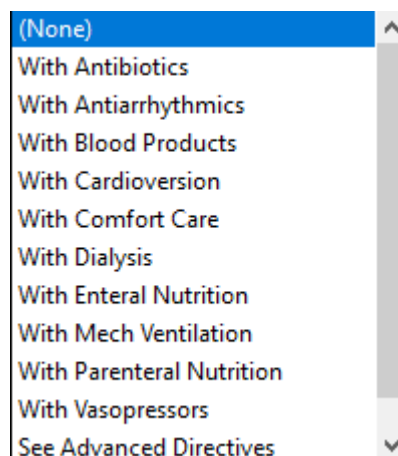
(None)
With Antibiotics
With Antiarrhythmics
With Blood Products
With Cardioversion
With Comfort Care
With Dialysis
With Enteral Nutrition
With Mech Ventilation
With Parenteral Nutrition
With Vasopressors
See Advanced Directives